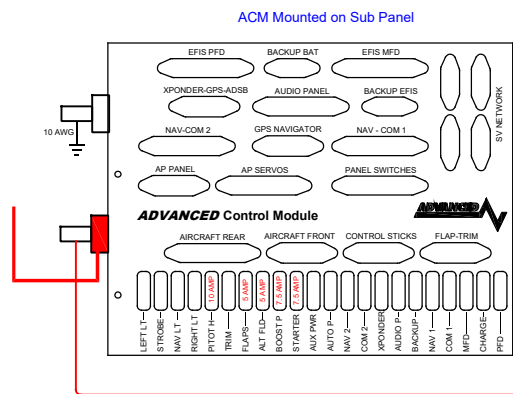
ACM Mounted on Sub Panel

EFIS PFD
BACKUP BAT
EFIS MFD
XPONDER-GPS-ADSB
AUDIO PANEL
BACKUP EFIS
SV NETWORK
10 AWG
NAV-COM 2
GPS NAVIGATOR
NAV - COM 1
AP PANEL
AP SERVOS
PANEL SWITCHES

ADVANCED Control Module
ADVANCED

AIRCRAFT REAR
AIRCRAFT FRONT
CONTROL STICKS
FLAP-TRIM

10 AMP
5 AMP
5 AMP
7.5 AMP
7.5 AMP

LEFT LT
STROBE
NAV LT
RIGHT LT
PITOT H
TRIM
FLAPS
ALT FLD
BOOST P
STARTER
AUX PWR
AUTO P
NAV 2
COM 2
XPONDER
AUDIO P
BACKUP
NAV 1
COM 1
MFD
CHARGE
PFD